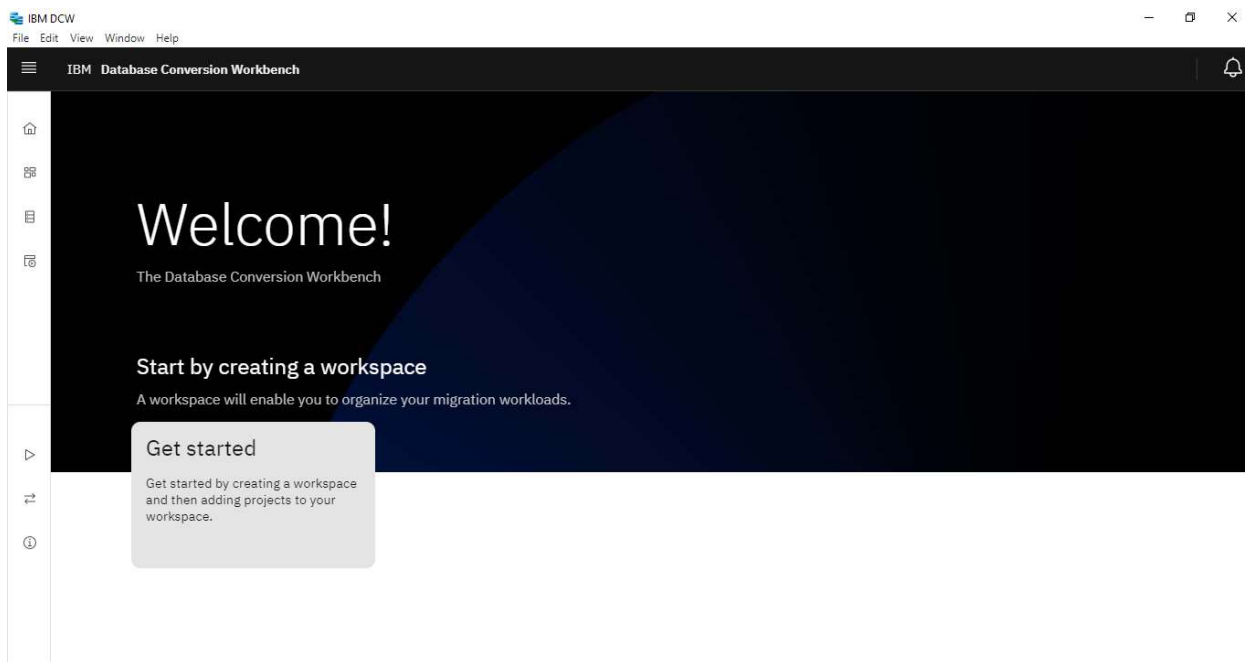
IBM DCW
File Edit View Window Help

IBM Database Conversion Workbench

Welcome!

The Database Conversion Workbench

Start by creating a workspace

A workspace will enable you to organize your migration workloads.

Get started

Get started by creating a workspace and then adding projects to your workspace.